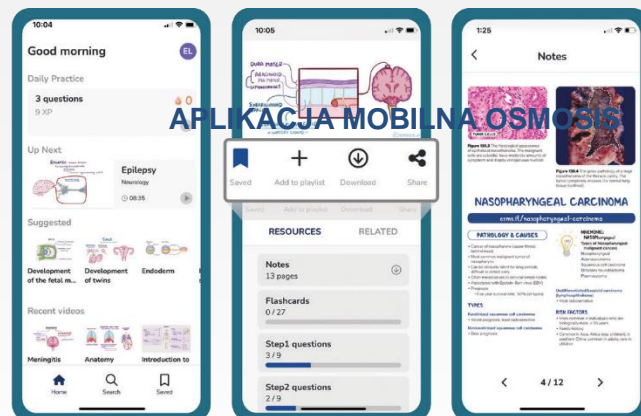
APLIKACJA MOBILNA OSMOSIS

10:04

Good morning

EL

Daily Practice

3 questions
9 XP

0

Up Next

Epilepsy
Neurology
08:35

Suggested

Development of the fetal m...

Development of twins

Endoderm

Recent videos

Meningitis

Anatomy

Introduction to

Home

Search

Saved

10:05

Saved

Add to playlist

Download

Share

RESOURCES

RELATED

Notes
13 pages

Flashcards
0 / 27

Step1 questions
3 / 9

Step2 questions
2 / 9

1:25

Notes

NASOPHARYNGEAL CARCINOMA

osms.it/nasopharyngeal-carcinoma

PATHOLOGY & CAUSES

TYPES

RISK FACTORS

4 / 12